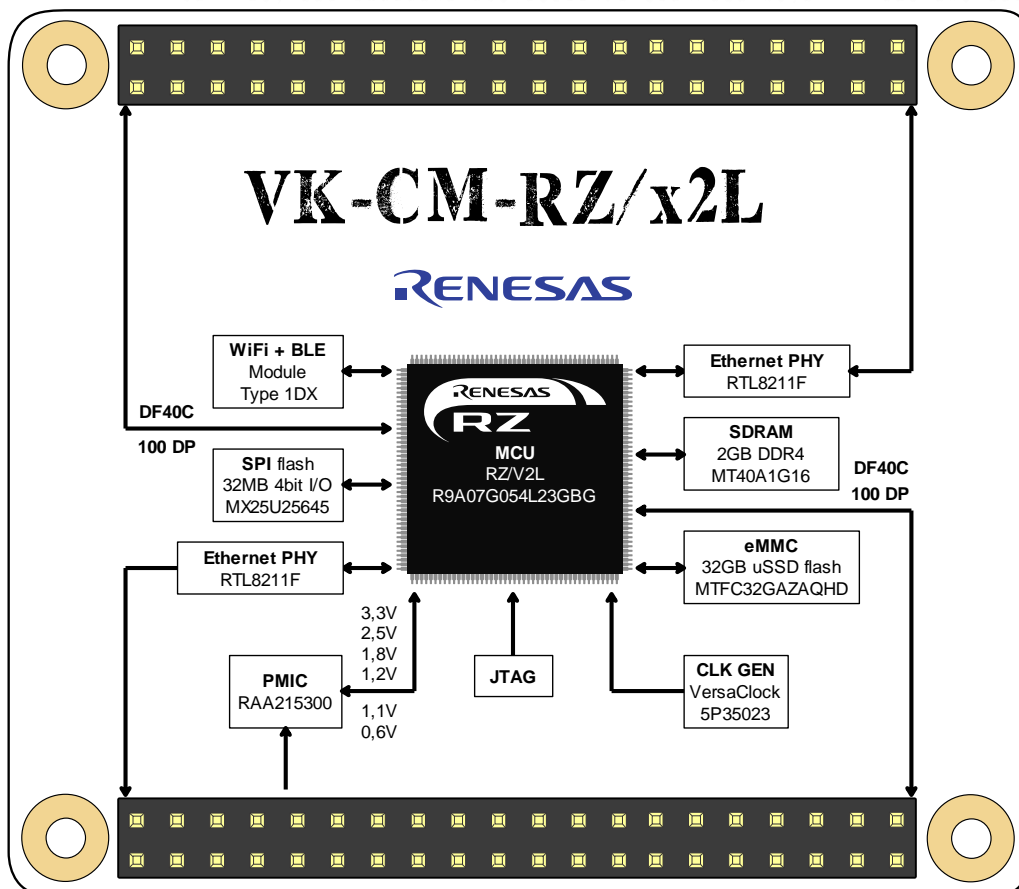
VK-CM-RZ/x2L

RENESAS

WiFi + BLE
Module
Type 1DX

DF40C
100 DP

SPI flash
32MB 4bit I/O
MX25U25645

Ethernet PHY
RTL8211F

RENESAS
RZ
MCU
RZ/V2L
R9A07G054L23GBG

Ethernet PHY
RTL8211F

SDRAM
2GB DDR4
MT40A1G16

DF40C
100 DP

eMMC
32GB uSSD flash
MTFC32GAZAQHD

3,3V
2,5V
1,8V
1,2V

PMIC
RAA215300

1,1V
0,6V

JTAG

CLK GEN
VersaClock
5P35023